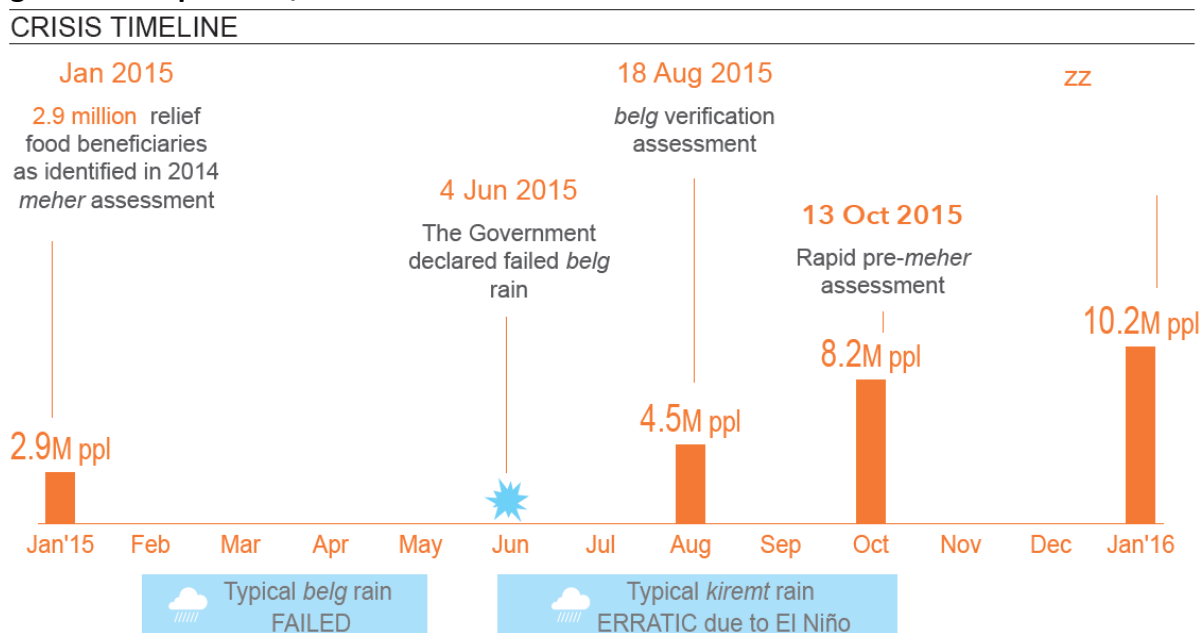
CRISIS TIMELINE

Jan 2015
2.9 million relief food beneficiaries as identified in 2014 meher assessment

18 Aug 2015
belg verification assessment

zz

4 Jun 2015
The Government declared failed belg rain

13 Oct 2015
Rapid pre-meher assessment

2.9M ppl

4.5M ppl

8.2M ppl

10.2M ppl

Jan'15 Feb Mar Apr May Jun Jul Aug Sep Oct Nov Dec Jan'16

Typical belg rain FAILED

Typical kiremt rain ERRATIC due to El Niño